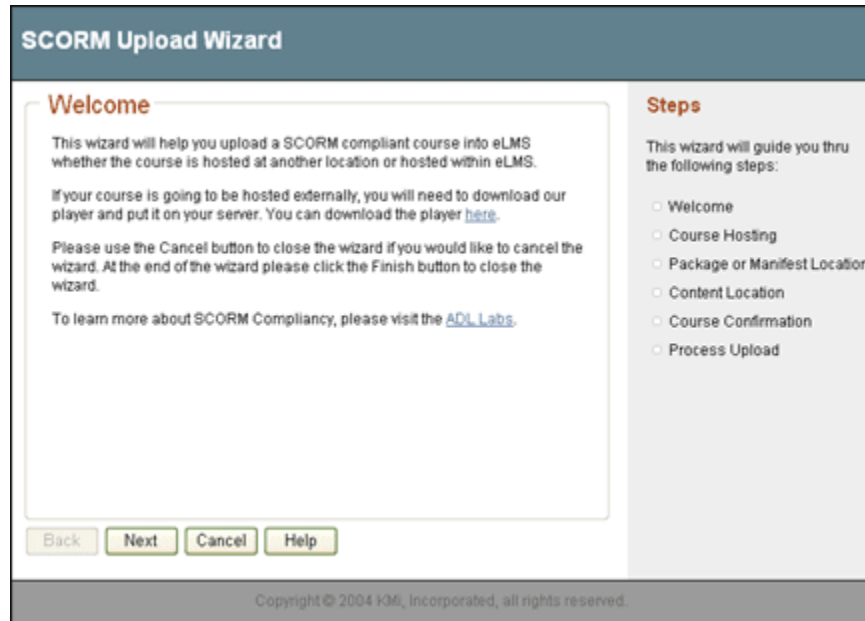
SCORM Upload Wizard

Welcome

This wizard will help you upload a SCORM compliant course into eLMS whether the course is hosted at another location or hosted within eLMS.

If your course is going to be hosted externally, you will need to download our player and put it on your server. You can download the player here.

Please use the Cancel button to close the wizard if you would like to cancel the wizard. At the end of the wizard please click the Finish button to close the wizard.

To learn more about SCORM Compliancy, please visit the ADL Labs.

Back Next Cancel Help

Steps

This wizard will guide you thru the following steps:

Welcome
Course Hosting
Package or Manifest Location
Content Location
Course Confirmation
Process Upload

Copyright © 2004 KMi, Incorporated, all rights reserved.